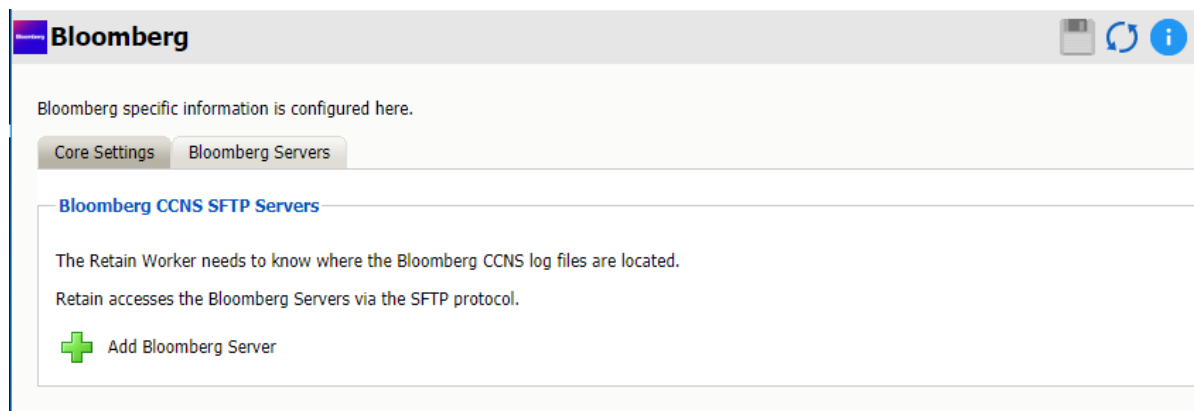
Bloomberg

Bloomberg

Bloomberg specific information is configured here.

Core Settings

Bloomberg Servers

Bloomberg CCNS SFTP Servers

The Retain Worker needs to know where the Bloomberg CCNS log files are located.

Retain accesses the Bloomberg Servers via the SFTP protocol.

Add Bloomberg Server